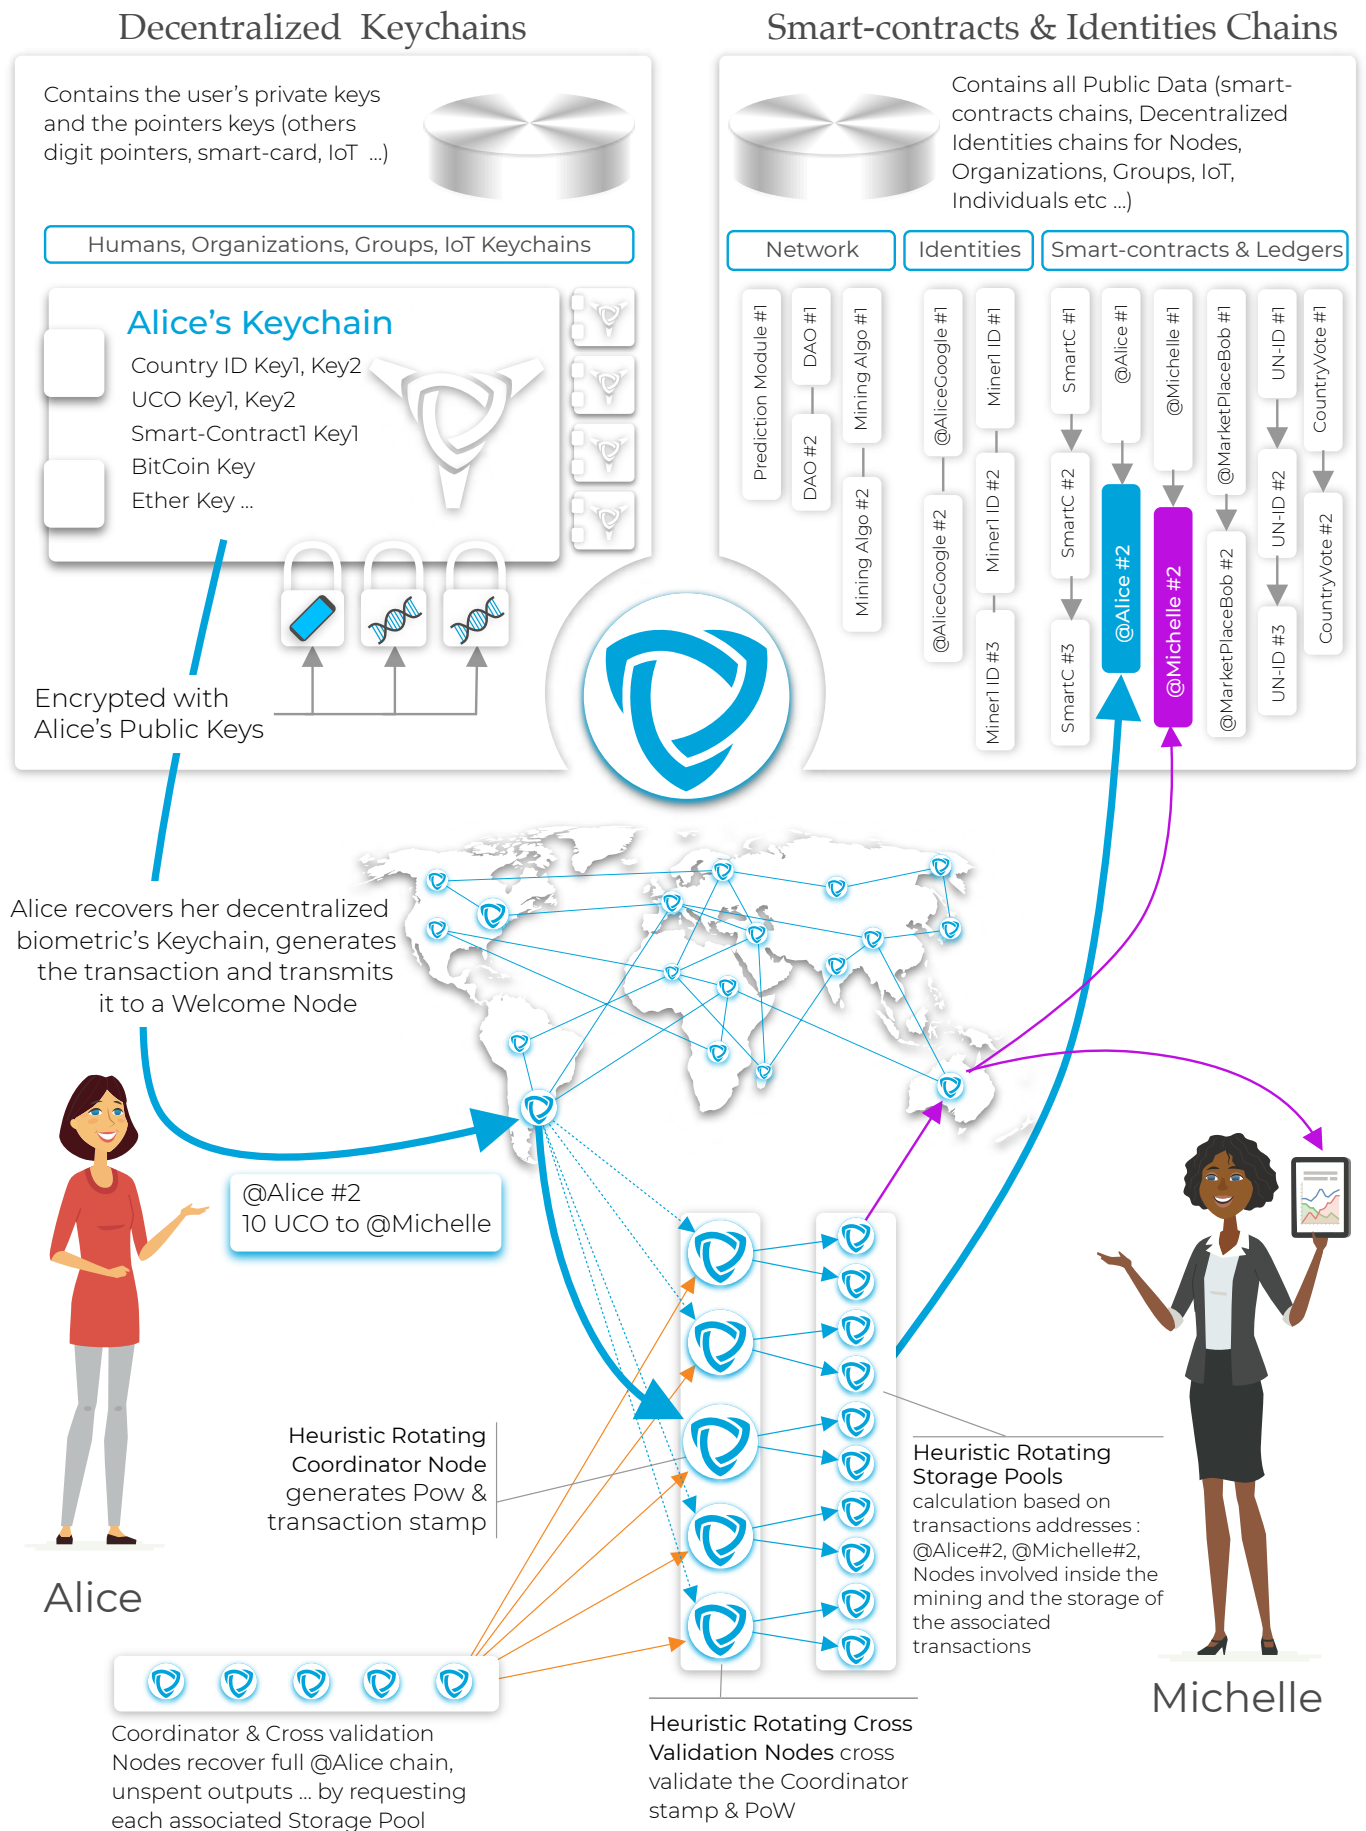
Decentralized Keychains

Smart-contracts & Identities Chains

Contains the user's private keys and the pointers keys (others digit pointers, smart-card, IoT ...)

Humans, Organizations, Groups, IoT Keychains

Alice's Keychain

Country ID Key1, Key2
UCO Key1, Key2
Smart-Contract1 Key1
BitCoin Key
Ether Key ...

Encrypted with Alice's Public Keys

Contains all Public Data (smart-contracts chains, Decentralized Identities chains for Nodes, Organizations, Groups, IoT, Individuals etc ...)

Network

Identities

Smart-contracts & Ledgers

Prediction Module #1

DAO #1

DAO #2

Mining Algo #1

Mining Algo #2

@AliceGoogle #1

@AliceGoogle #2

Miner1 ID #1

Miner1 ID #2

Miner1 ID #3

SmartC #1

SmartC #2

SmartC #3

@Alice #1

@Alice #2

@Michelle #1

@Michelle #2

@MarketPlaceBob #1

@MarketPlaceBob #2

UN-ID #1

UN-ID #2

UN-ID #3

CountryVote #1

CountryVote #2

Alice recovers her decentralized biometric's Keychain, generates the transaction and transmits it to a Welcome Node

@Alice #2
10 UCO to @Michelle

Alice

Heuristic Rotating Coordinator Node generates Pow & transaction stamp

Heuristic Rotating Storage Pools
calculation based on transactions addresses : @Alice#2, @Michelle#2, Nodes involved inside the mining and the storage of the associated transactions

Michelle

Coordinator & Cross validation Nodes recover full @Alice chain, unspent outputs ... by requesting each associated Storage Pool

Heuristic Rotating Cross Validation Nodes cross validate the Coordinator stamp & PoW